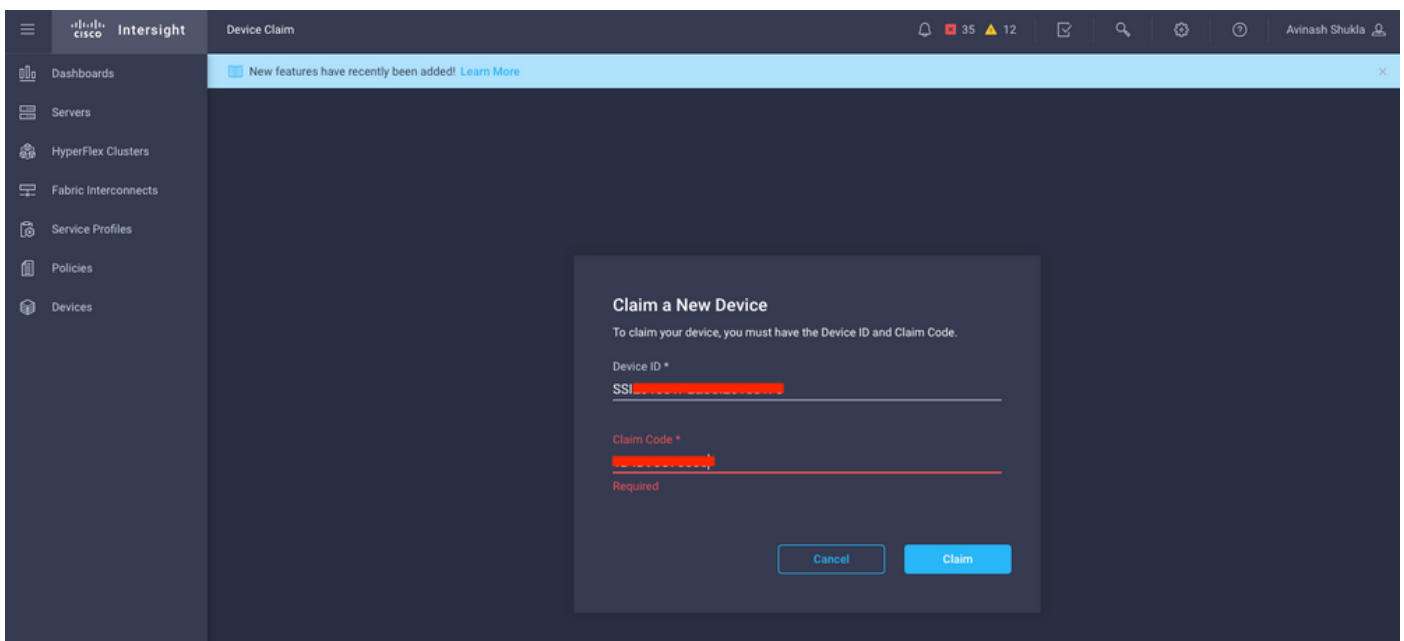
cisco Intersight

Device Claim

35 12

Avinash Shukla

Dashboards

Servers

HyperFlex Clusters

Fabric Interconnects

Service Profiles

Policies

Devices

New features have recently been added! Learn More

Claim a New Device

To claim your device, you must have the Device ID and Claim Code.

Device ID *

SSI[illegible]

Claim Code *

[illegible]

Required

Cancel

Claim